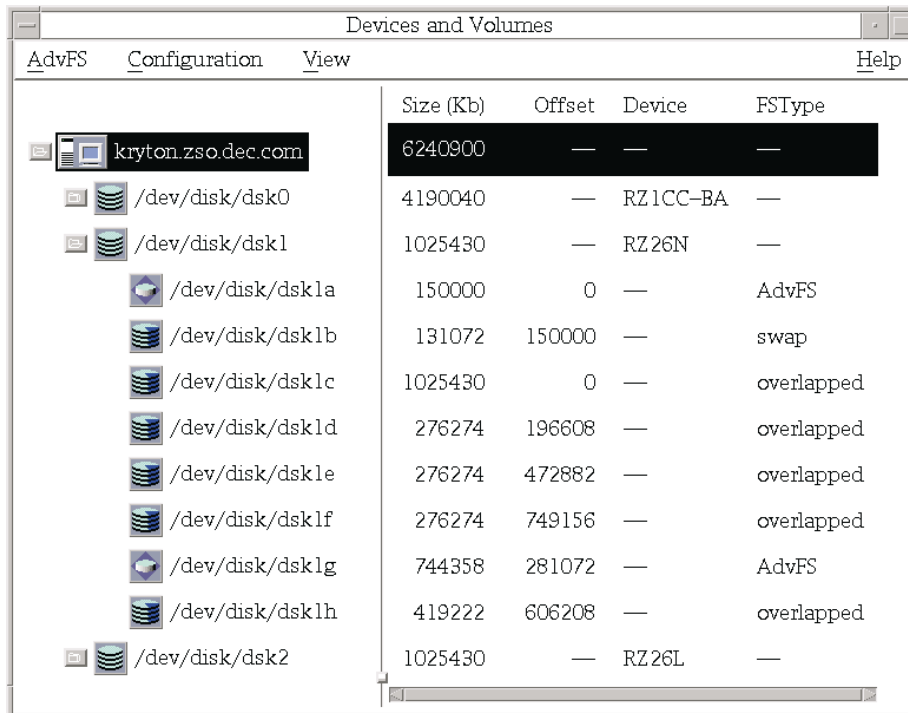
Devices and Volumes

AdvFS Configuration View Help

| | Size (Kb) | Offset | Device | FSType |
|---|---|---|---|---|
| kryton.zso.dec.com | 6240900 | — | — | — |
| /dev/disk/dsk0 | 4190040 | — | RZ1CC–BA | — |
| /dev/disk/dsk1 | 1025430 | — | RZ26N | — |
| /dev/disk/dsk1a | 150000 | 0 | — | AdvFS |
| /dev/disk/dsk1b | 131072 | 150000 | — | swap |
| /dev/disk/dsk1c | 1025430 | 0 | — | overlapped |
| /dev/disk/dsk1d | 276274 | 196608 | — | overlapped |
| /dev/disk/dsk1e | 276274 | 472882 | — | overlapped |
| /dev/disk/dsk1f | 276274 | 749156 | — | overlapped |
| /dev/disk/dsk1g | 744358 | 281072 | — | AdvFS |
| /dev/disk/dsk1h | 419222 | 606208 | — | overlapped |
| /dev/disk/dsk2 | 1025430 | — | RZ26L | — |